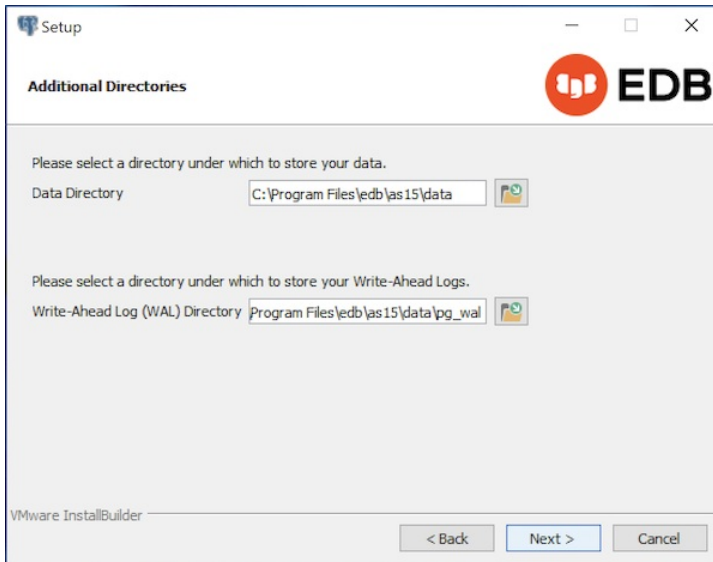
Setup

Additional Directories

EDB

Please select a directory under which to store your data.

Data Directory C:\Program Files\edb\as15\data

Please select a directory under which to store your Write-Ahead Logs.

Write-Ahead Log (WAL) Directory Program Files\edb\as15\data\pg_wal

VMware InstallBuilder

< Back Next > Cancel